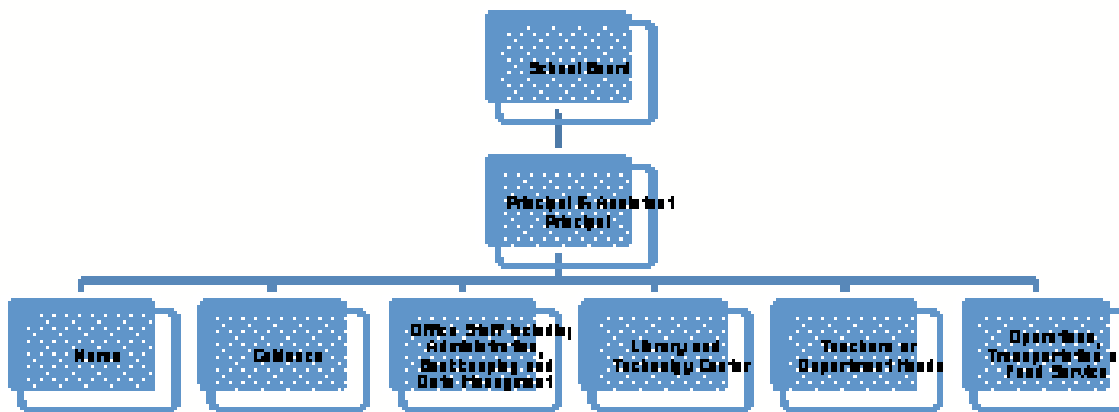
School Board

Principal & Assistant Principal

Nurse

Guidance

Office Staff including Administration, Bookkeeping and Data Management

Library and Technology Center

Teachers or Department Heads

Operations, Transportation & Food Service